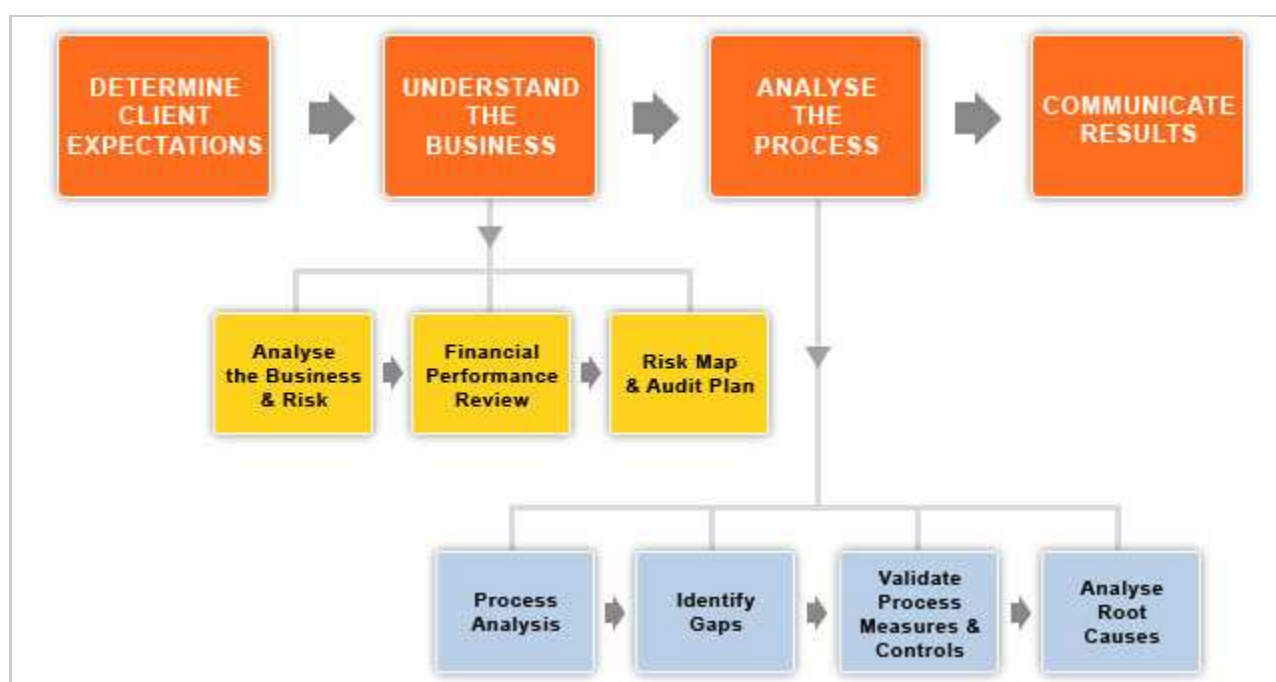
DETERMINE CLIENT EXPECTATIONS

UNDERSTAND THE BUSINESS

ANALYSE THE PROCESS

COMMUNICATE RESULTS

Analyse the Business & Risk

Financial Performance Review

Risk Map & Audit Plan

Process Analysis

Identify Gaps

Validate Process Measures & Controls

Analyse Root Causes